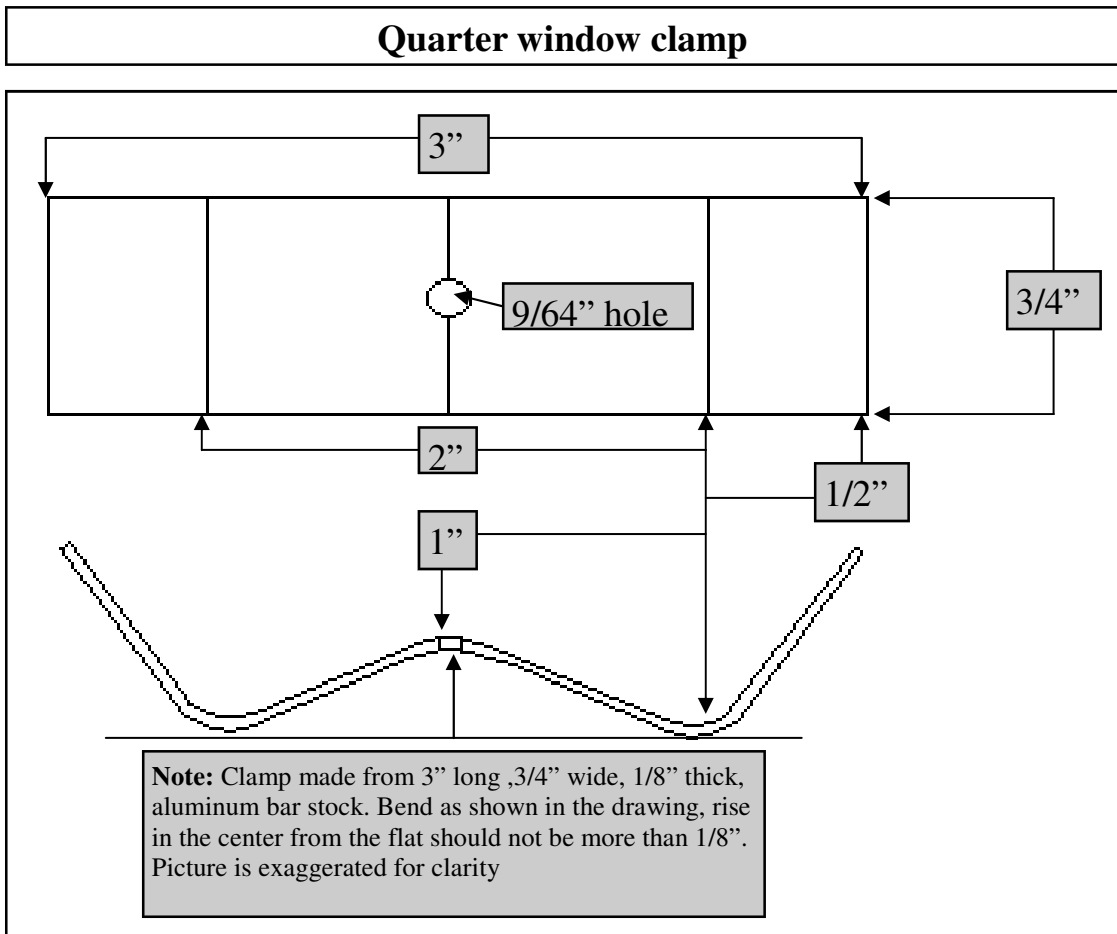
Quarter window clamp

3”

3/4”

9/64” hole

2”

1/2”

1”

**Note:** Clamp made from 3” long ,3/4” wide, 1/8” thick, aluminum bar stock. Bend as shown in the drawing, rise in the center from the flat should not be more than 1/8”. Picture is exaggerated for clarity